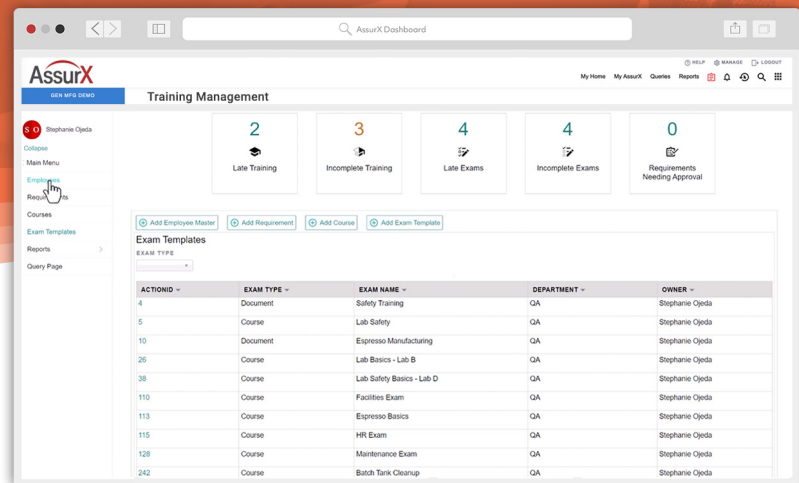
AssurX Dashboard

AssurX

HELP MANAGE LOGOUT

My Home My AssurX Queries Reports

GEN MFG DEMO

Training Management

SO Stephanie Ojeda

Collapse

Main Menu

Employees

Requirements

Courses

Exam Templates

Reports

Query Page

2
Late Training

3
Incomplete Training

4
Late Exams

4
Incomplete Exams

0
Requirements Needing Approval

Add Employee Master | Add Requirement | Add Course | Add Exam Template

Exam Templates

EXAM TYPE

| ACTIONID | EXAM TYPE | EXAM NAME | DEPARTMENT | OWNER |
|---|---|---|---|---|
| 4 | Document | Safety Training | QA | Stephanie Ojeda |
| 5 | Course | Lab Safety | QA | Stephanie Ojeda |
| 10 | Document | Espresso Manufacturing | QA | Stephanie Ojeda |
| 26 | Course | Lab Basics - Lab B | QA | Stephanie Ojeda |
| 38 | Course | Lab Safety Basics - Lab D | QA | Stephanie Ojeda |
| 110 | Course | Facilities Exam | QA | Stephanie Ojeda |
| 113 | Course | Espresso Basics | QA | Stephanie Ojeda |
| 115 | Course | HR Exam | QA | Stephanie Ojeda |
| 128 | Course | Maintenance Exam | QA | Stephanie Ojeda |
| 242 | Course | Batch Tank Cleanup | QA | Stephanie Ojeda |